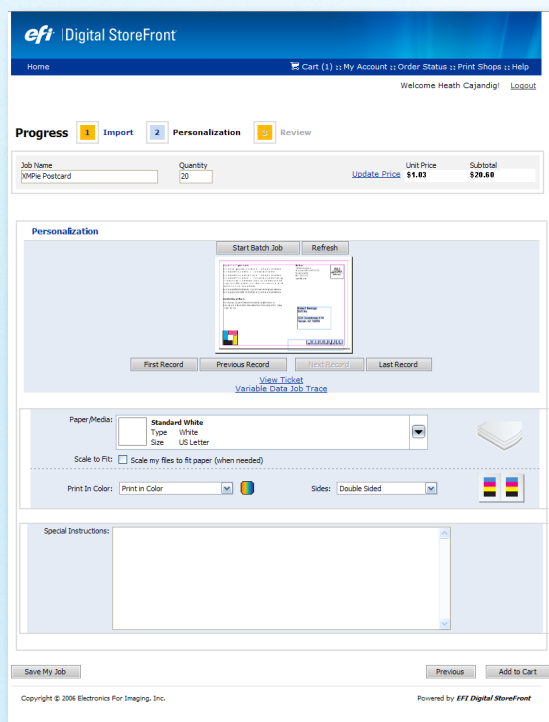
efi | Digital StoreFront

Home

Cart (1) :: My Account :: Order Status :: Print Shops :: Help

Welcome Heath Cajandig! Logout

Progress 1 Import 2 Personalization 3 Review

| Job Name | Quantity | | Unit Price | Subtotal |
|---|---|---|---|---|
| XMPie Postcard | 20 | Update Price | $1.03 | $20.60 |

Personalization

Start Batch Job Refresh

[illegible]

First Record Previous Record Next Record Last Record

View Ticket
Variable Data Job Trace

Paper/Media: Standard White
Type White
Size US Letter

Scale to Fit: Scale my files to fit paper (when needed)

Print In Color: Print in Color

Sides: Double Sided

Special Instructions:

Save My Job

Previous Add to Cart

Copyright © 2006 Electronics For Imaging, Inc.

Powered by EFI Digital StoreFront